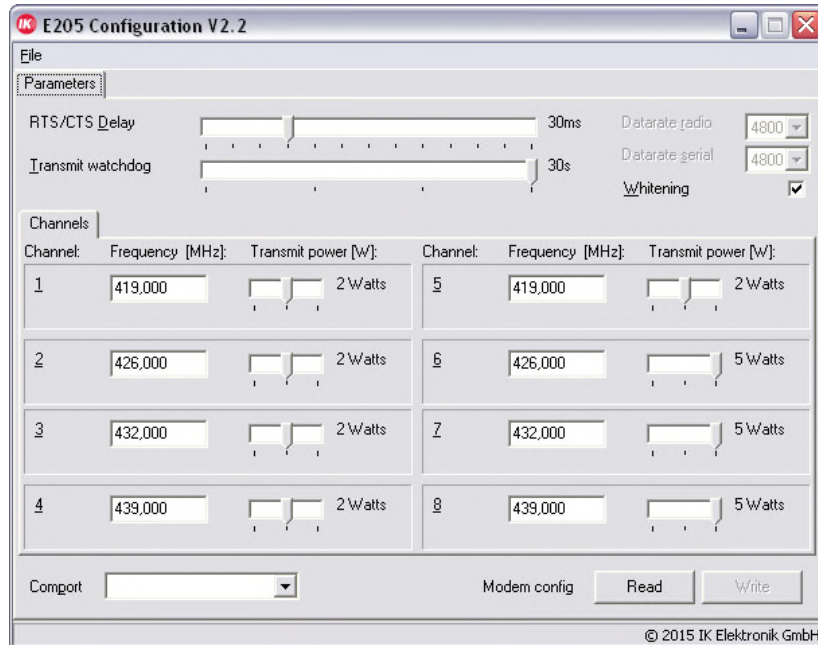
IK E205 Configuration V2.2

File

Parameters

RTS/CTS Delay 30ms

Transmit watchdog 30s

Datarate radio 4800

Datarate serial 4800

Whitening

Channels

| Channel: | Frequency [MHz]: | Transmit power [W]: | Channel: | Frequency [MHz]: | Transmit power [W]: |
|---|---|---|---|---|---|
| 1 | 419,000 | 2 Watts | 5 | 419,000 | 2 Watts |
| 2 | 426,000 | 2 Watts | 6 | 426,000 | 5 Watts |
| 3 | 432,000 | 2 Watts | 7 | 432,000 | 5 Watts |
| 4 | 439,000 | 2 Watts | 8 | 439,000 | 5 Watts |

Comport

Modem config Read Write

© 2015 IK Elektronik GmbH